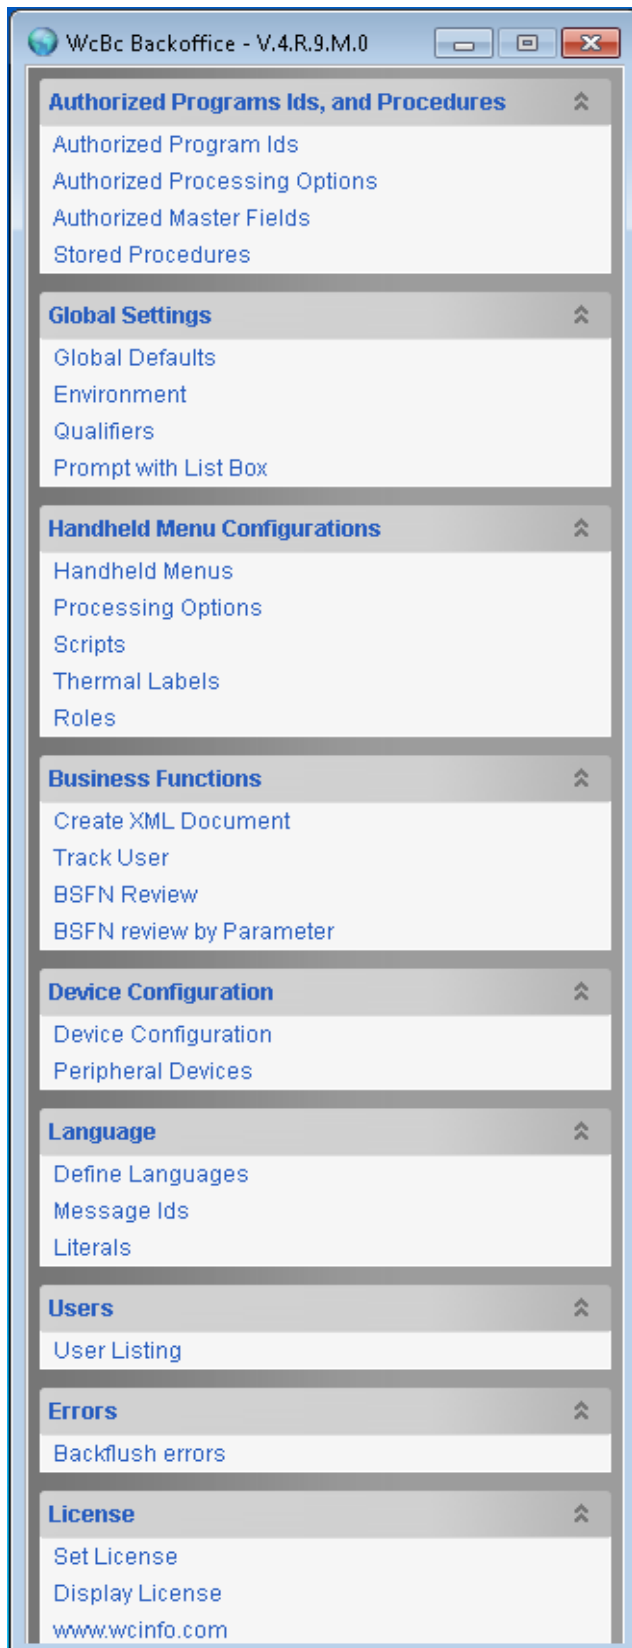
WcBc Backoffice - V.4.R.9.M.0

Authorized Programs Ids, and Procedures
Authorized Program Ids
Authorized Processing Options
Authorized Master Fields
Stored Procedures

Global Settings
Global Defaults
Environment
Qualifiers
Prompt with List Box

Handheld Menu Configurations
Handheld Menus
Processing Options
Scripts
Thermal Labels
Roles

Business Functions
Create XML Document
Track User
BSFN Review
BSFN review by Parameter

Device Configuration
Device Configuration
Peripheral Devices

Language
Define Languages
Message Ids
Literals

Users
User Listing

Errors
Backflush errors

License
Set License
Display License
www.wcinfo.com